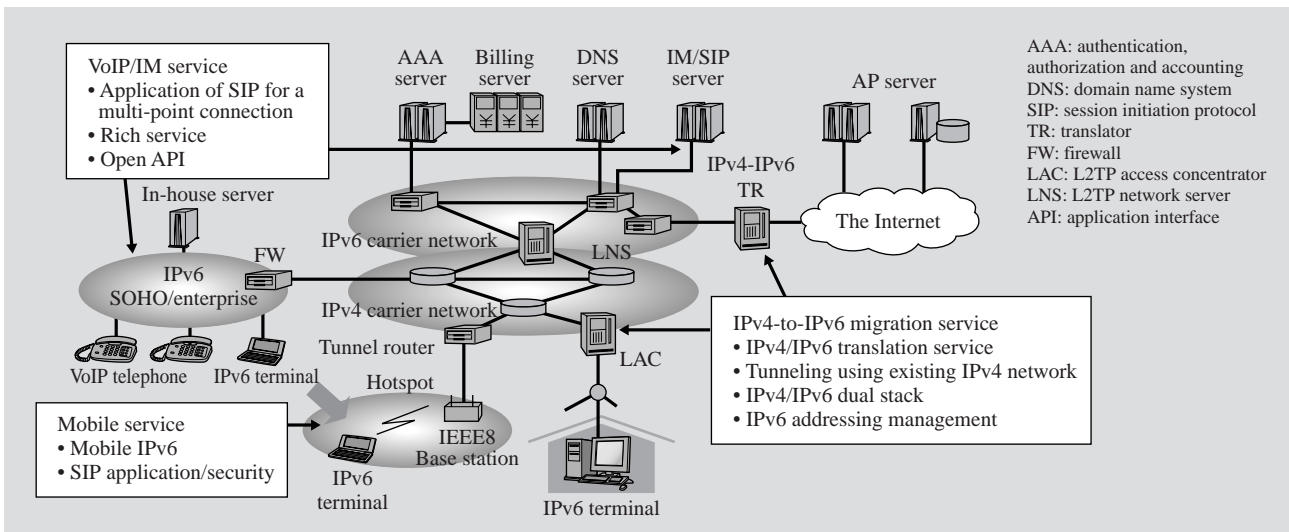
VoIP/IM service
• Application of SIP for a multi-point connection
• Rich service
• Open API

AAA server

Billing server

DNS server

IM/SIP server

AP server

AAA: authentication, authorization and accounting
DNS: domain name system
SIP: session initiation protocol
TR: translator
FW: firewall
LAC: L2TP access concentrator
LNS: L2TP network server
API: application interface

In-house server

IPv4-IPv6 TR

The Internet

IPv6 carrier network

LNS

FW

IPv6 SOHO/enterprise

IPv4 carrier network

Tunnel router

LAC

VoIP telephone

IPv6 terminal

Hotspot

IPv4-to-IPv6 migration service
• IPv4/IPv6 translation service
• Tunneling using existing IPv4 network
• IPv4/IPv6 dual stack
• IPv6 addressing management

Mobile service
• Mobile IPv6
• SIP application/security

IPv6 terminal

IEEE8 Base station

IPv6 terminal